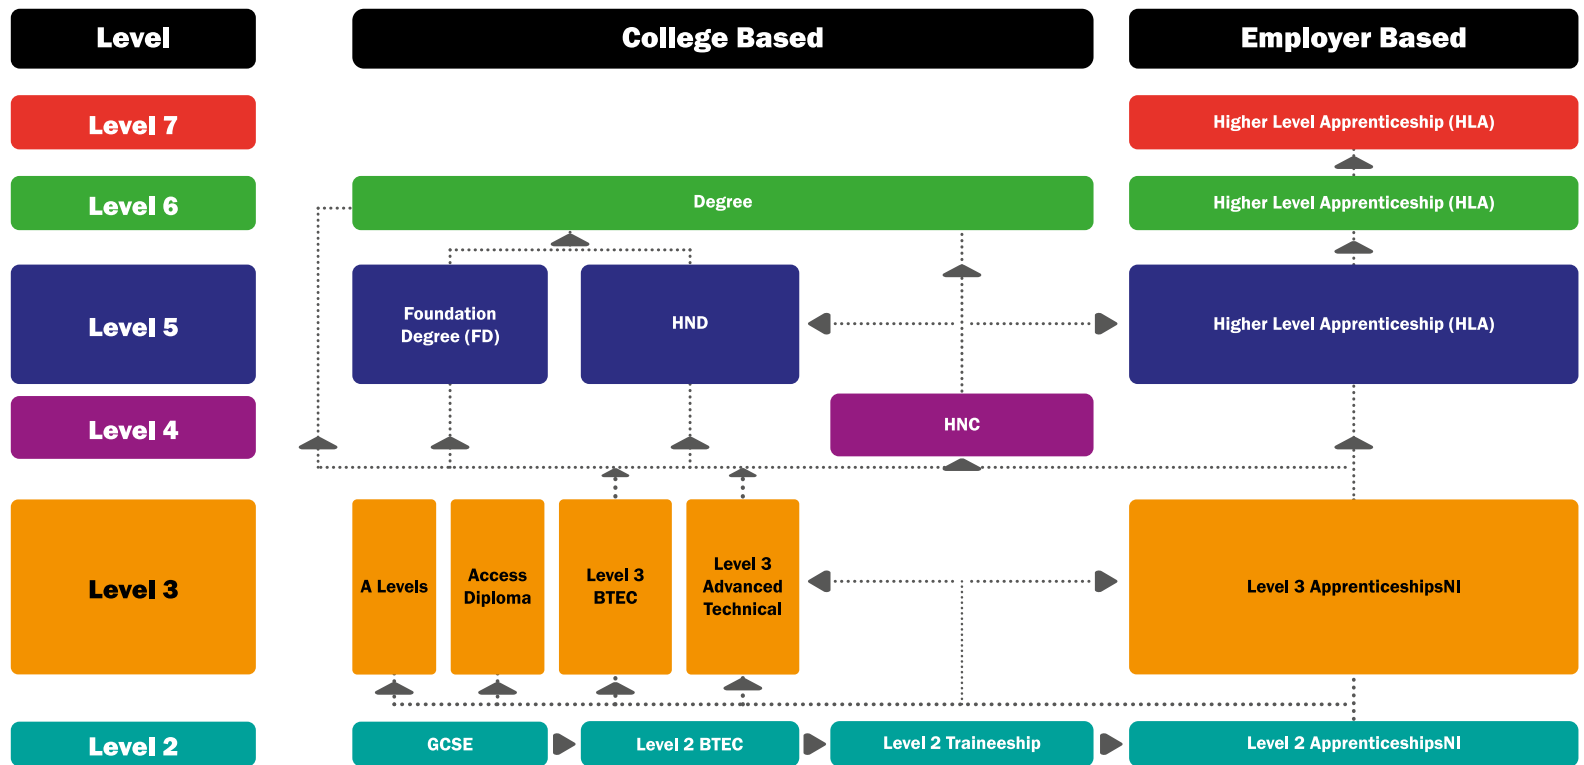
| Level | College Based | Employer Based |
|---|---|---|
| Level 7 | | Higher Level Apprenticeship (HLA) |
| Level 6 | Degree | Higher Level Apprenticeship (HLA) |
| Level 5 | Foundation Degree (FD); HND | Higher Level Apprenticeship (HLA) |
| Level 4 | HNC | |
| Level 3 | A Levels; Access Diploma; Level 3 BTEC; Level 3 Advanced Technical | Level 3 ApprenticeshipsNI |
| Level 2 | GCSE; Level 2 BTEC; Level 2 Traineeship | Level 2 ApprenticeshipsNI |